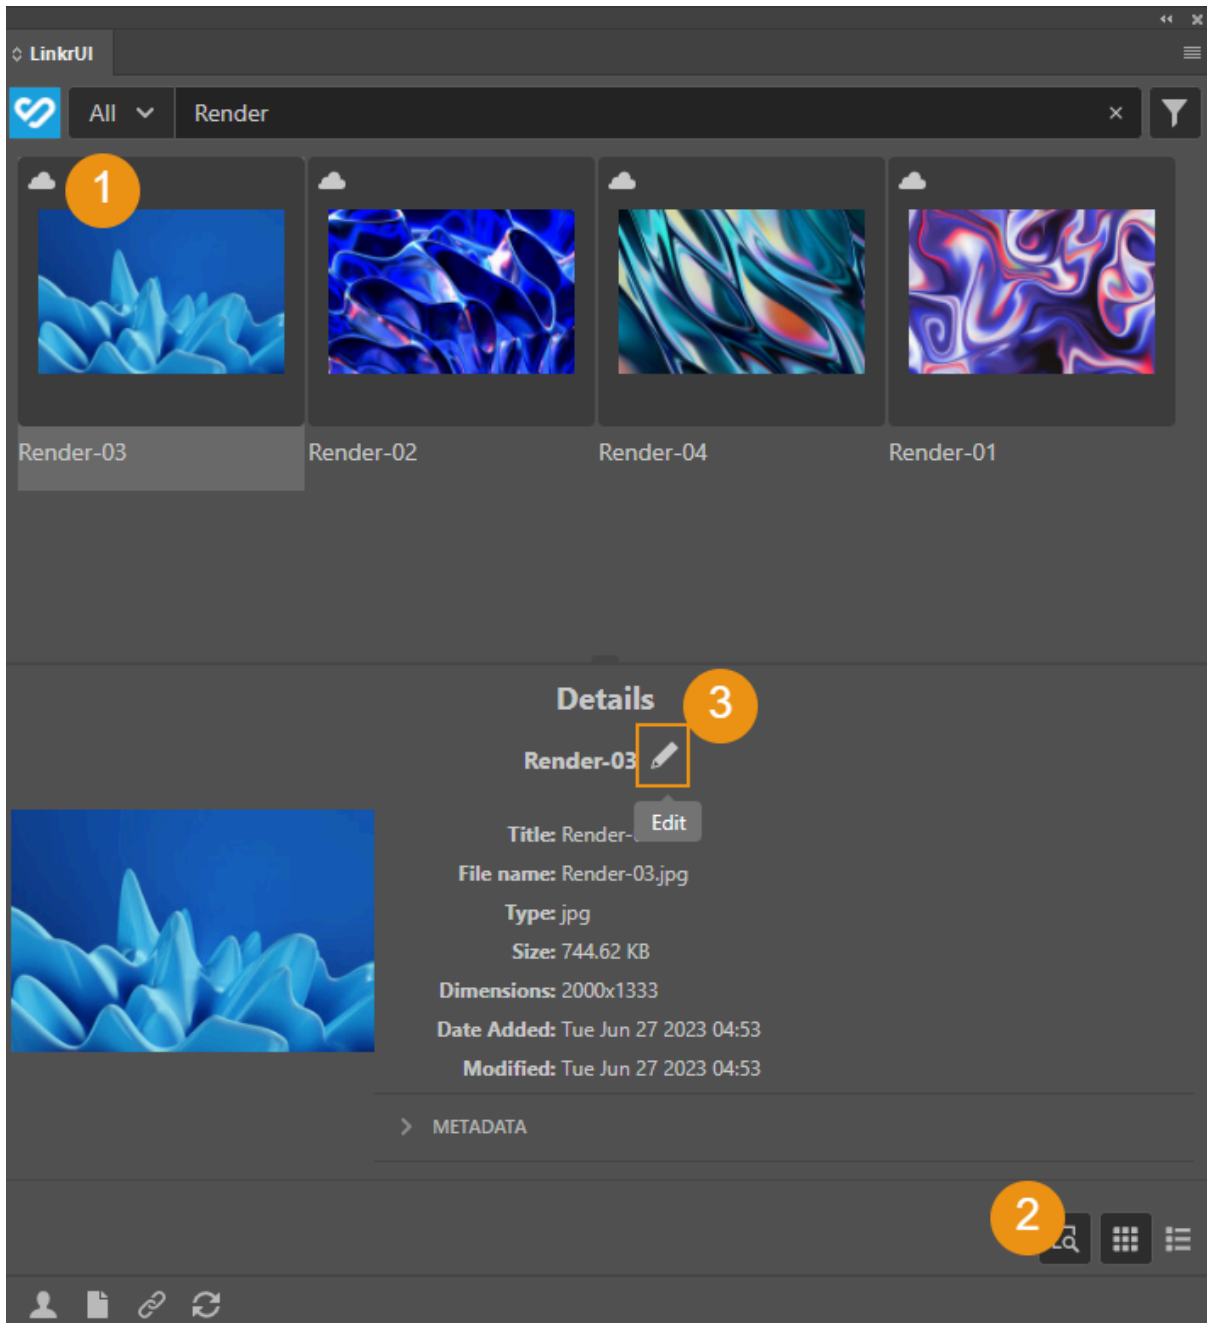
LinkrUI

All

Render

×

1

Render-03

Render-02

Render-04

Render-01

Details

3

Render-03

Edit

Title: Render-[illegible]

File name: Render-03.jpg

Type: jpg

Size: 744.62 KB

Dimensions: 2000x1333

Date Added: Tue Jun 27 2023 04:53

Modified: Tue Jun 27 2023 04:53

METADATA

2